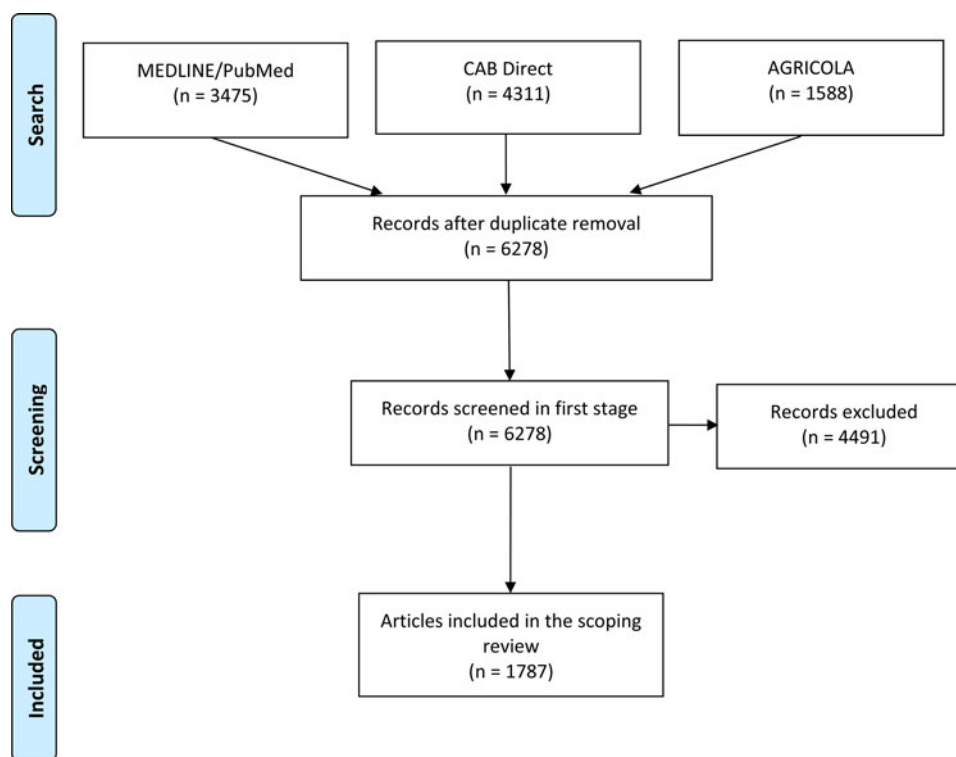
Search

MEDLINE/PubMed
(n = 3475)

CAB Direct
(n = 4311)

AGRICOLA
(n = 1588)

Records after duplicate removal
(n = 6278)

Screening

Records screened in first stage
(n = 6278)

Records excluded
(n = 4491)

Included

Articles included in the scoping review
(n = 1787)